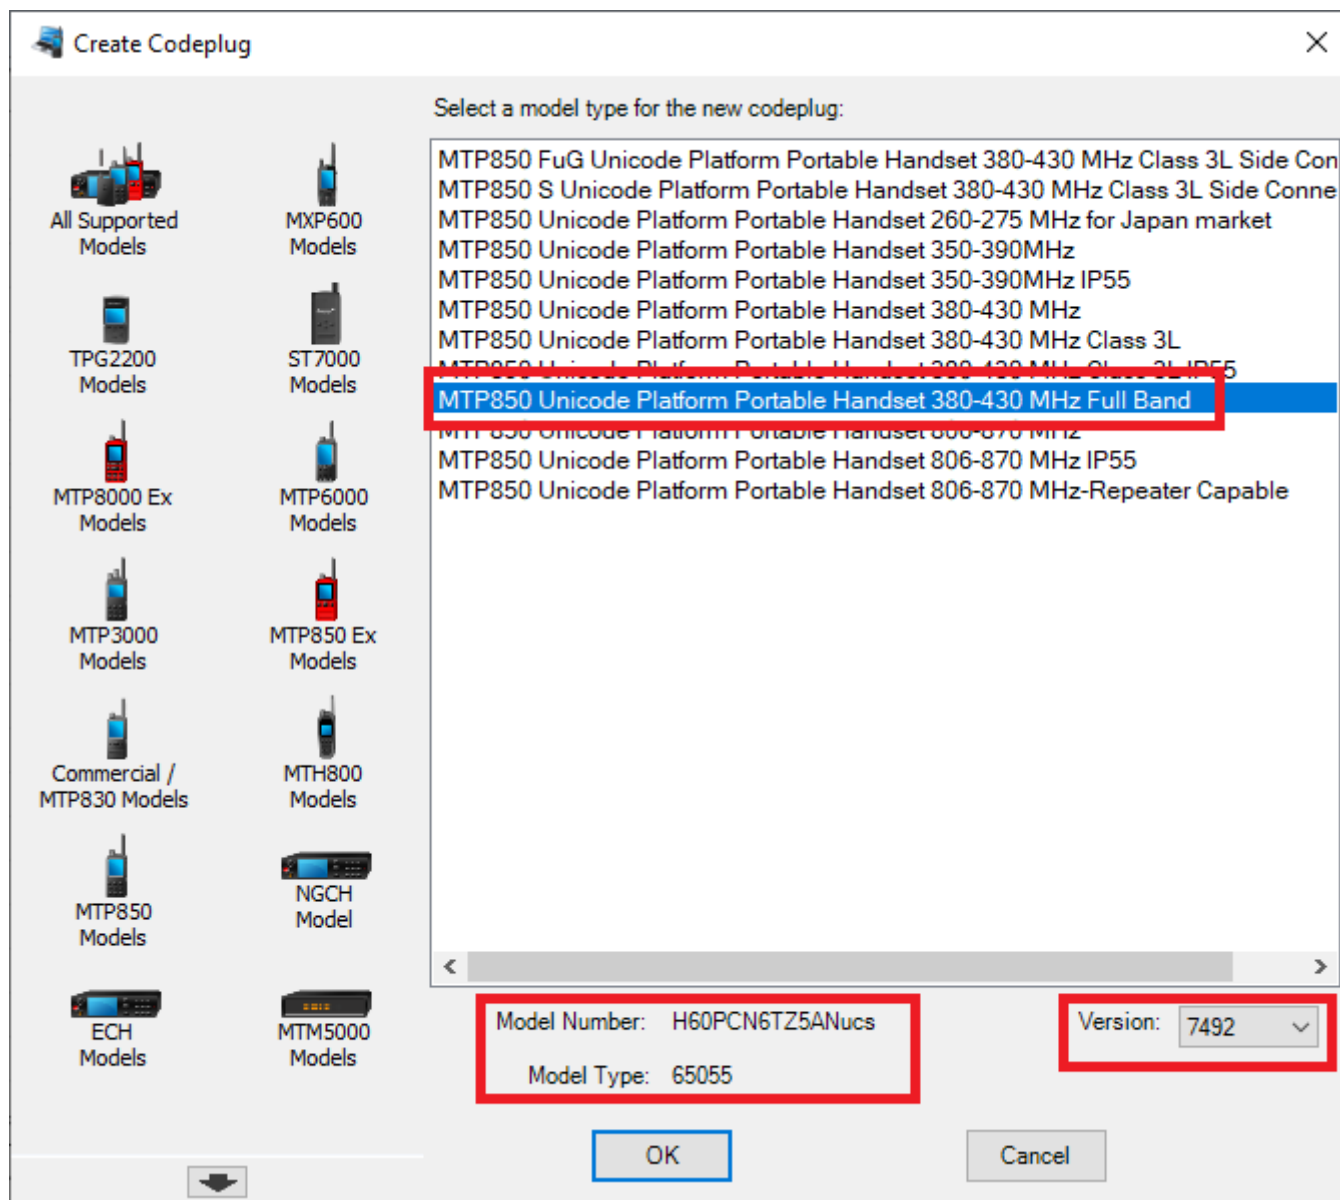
Create Codeplug

All Supported Models
MXP600 Models
TPG2200 Models
ST7000 Models
MTP8000 Ex Models
MTP6000 Models
MTP3000 Models
MTP850 Ex Models
Commercial / MTP830 Models
MTH800 Models
MTP850 Models
NGCH Model
ECH Models
MTM5000 Models

Select a model type for the new codeplug:

MTP850 FuG Unicode Platform Portable Handset 380-430 MHz Class 3L Side Con
MTP850 S Unicode Platform Portable Handset 380-430 MHz Class 3L Side Conne
MTP850 Unicode Platform Portable Handset 260-275 MHz for Japan market
MTP850 Unicode Platform Portable Handset 350-390MHz
MTP850 Unicode Platform Portable Handset 350-390MHz IP55
MTP850 Unicode Platform Portable Handset 380-430 MHz
MTP850 Unicode Platform Portable Handset 380-430 MHz Class 3L
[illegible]
MTP850 Unicode Platform Portable Handset 380-430 MHz Full Band
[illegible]
MTP850 Unicode Platform Portable Handset 806-870 MHz IP55
MTP850 Unicode Platform Portable Handset 806-870 MHz-Repeater Capable

Model Number: H60PCN6TZ5ANucs
Model Type: 65055
Version: 7492

OK
Cancel